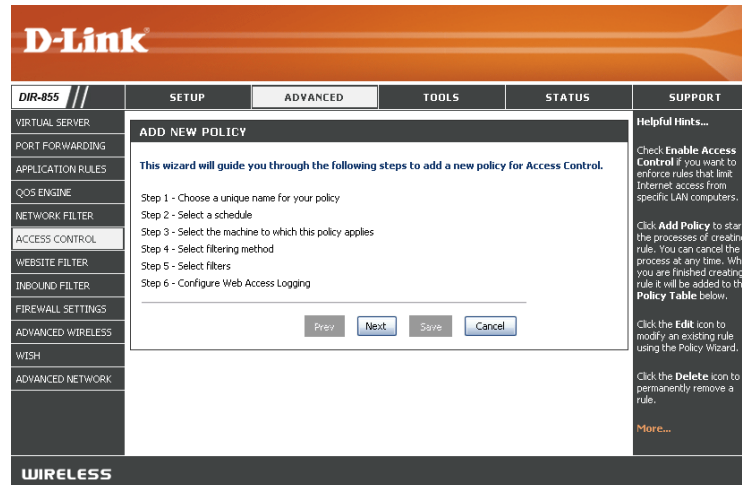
D-Link

DIR-855

SETUP | ADVANCED | TOOLS | STATUS | SUPPORT

VIRTUAL SERVER
PORT FORWARDING
APPLICATION RULES
QOS ENGINE
NETWORK FILTER
ACCESS CONTROL
WEBSITE FILTER
INBOUND FILTER
FIREWALL SETTINGS
ADVANCED WIRELESS
WISH
ADVANCED NETWORK

ADD NEW POLICY

This wizard will guide you through the following steps to add a new policy for Access Control.

Step 1 - Choose a unique name for your policy
Step 2 - Select a schedule
Step 3 - Select the machine to which this policy applies
Step 4 - Select filtering method
Step 5 - Select filters
Step 6 - Configure Web Access Logging

Prev Next Save Cancel

Helpful Hints...

Check Enable Access Control if you want to enforce rules that limit Internet access from specific LAN computers.

Click Add Policy to star the processes of creatin rule. You can cancel the process at any time. Wh you are finished creating rule it will be added to th Policy Table below.

Click the Edit icon to modify an existing rule using the Policy Wizard.

Click the Delete icon to permanently remove a rule.

More...

WIRELESS